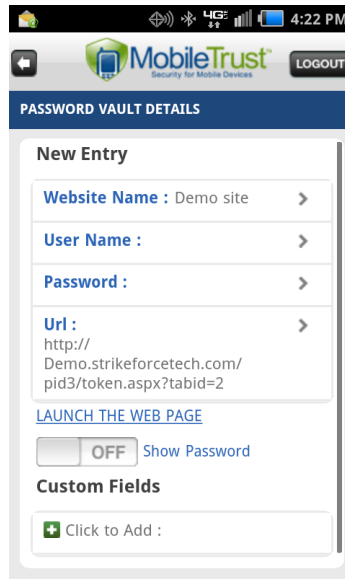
4G 4:22 PM

MobileTrust™
Security for Mobile Devices

LOGOUT

PASSWORD VAULT DETAILS

New Entry

Website Name : Demo site

User Name :

Password :

Url :
http://Demo.strikeforcetech.com/pid3/token.aspx?tabid=2

LAUNCH THE WEB PAGE

OFF Show Password

Custom Fields

Click to Add :